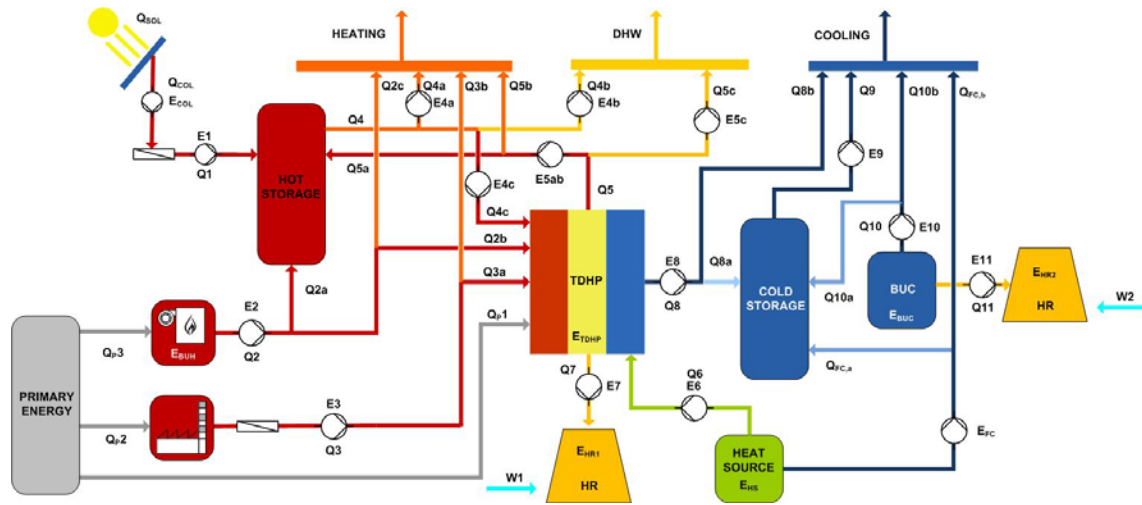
$Q_{SOL}$
$Q_{COL}$
$E_{COL}$
E1
Q1
HOT STORAGE
HEATING
DHW
COOLING
Q4
Q2c
Q4a
E4a
Q3b
Q5b
Q4b
E4b
Q5c
E5c
Q8b
Q9
Q10b
$Q_{FC,b}$
Q5a
E4c
E5ab
Q5
E9
Q4c
Q2b
Q3a
TDHP
$E_{TDHP}$
E8
Q8
Q8a
COLD STORAGE
Q10
E10
Q10a
BUC
$E_{BUC}$
E11
Q11
$E_{HR2}$
HR
W2
Q2a
E2
Q2
$Q_P3$
$E_{BUH}$
$Q_P1$
PRIMARY ENERGY
$Q_P2$
E3
Q3
Q7
E7
Q6
E6
$Q_{FC,a}$
$E_{HR1}$
HR
W1
HEAT SOURCE
$E_{HS}$
$E_{FC}$